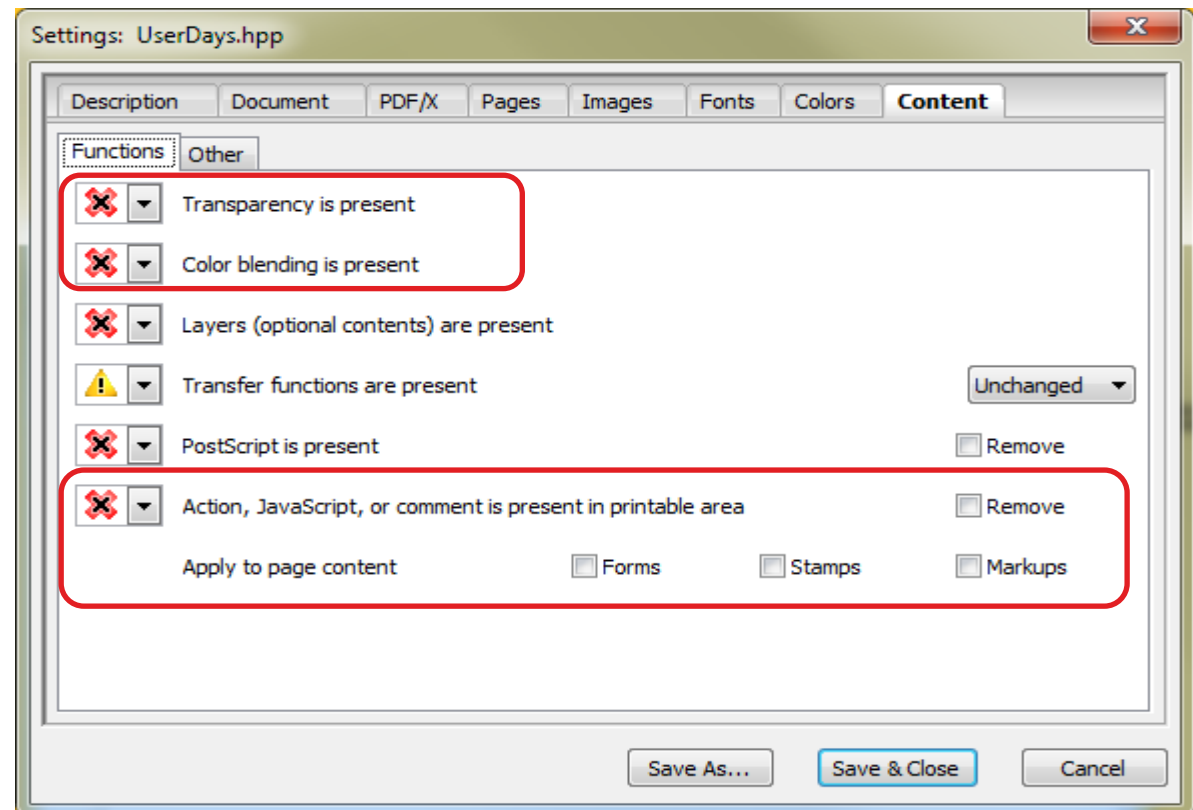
Settings: UserDays.hpp

Description | Document | PDF/X | Pages | Images | Fonts | Colors | Content

Functions | Other

Transparency is present

Color blending is present

Layers (optional contents) are present

Transfer functions are present
Unchanged

PostScript is present
Remove

Action, JavaScript, or comment is present in printable area
Remove

Apply to page content
Forms
Stamps
Markups

Save As...
Save & Close
Cancel